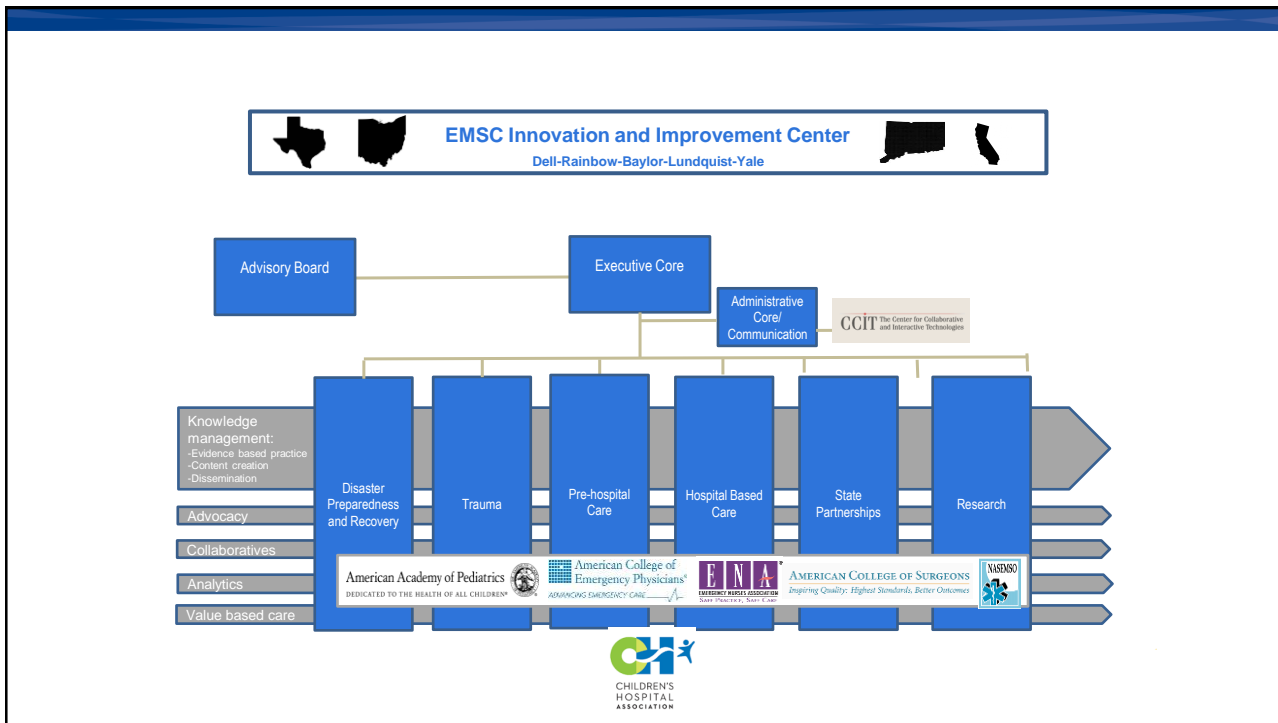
EMSC Innovation and Improvement Center
Dell-Rainbow-Baylor-Lundquist-Yale

Advisory Board

Executive Core

Administrative Core/ Communication

CCIT The Center for Collaborative and Interactive Technologies

Knowledge management:
-Evidence based practice
-Content creation
-Dissemination

Advocacy

Collaboratives

Analytics

Value based care

Disaster Preparedness and Recovery

Trauma

Pre-hospital Care

Hospital Based Care

State Partnerships

Research

American Academy of Pediatrics
DEDICATED TO THE HEALTH OF ALL CHILDREN

American College of Emergency Physicians
ADVANCING EMERGENCY CARE

ENA
EMERGENCY NURSES ASSOCIATION
SAFE PRACTICE, SAFE CARE

AMERICAN COLLEGE OF SURGEONS
Inspiring Quality: Highest Standards, Better Outcomes

NASEMSO

CHILDREN'S HOSPITAL ASSOCIATION